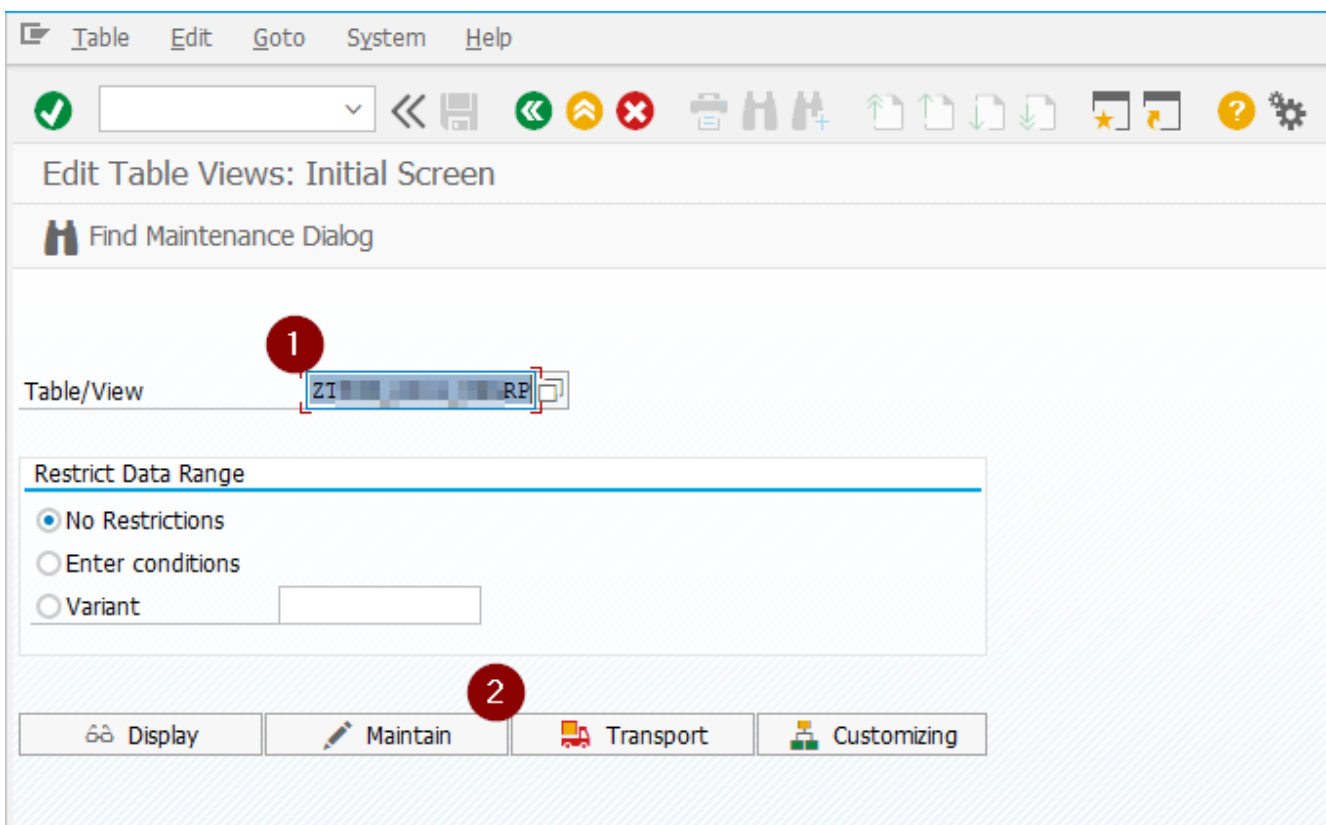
Table Edit Goto System Help

Edit Table Views: Initial Screen

Find Maintenance Dialog

1

Table/View ZI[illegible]RP

Restrict Data Range

No Restrictions

Enter conditions

Variant

2

Display Maintain Transport Customizing